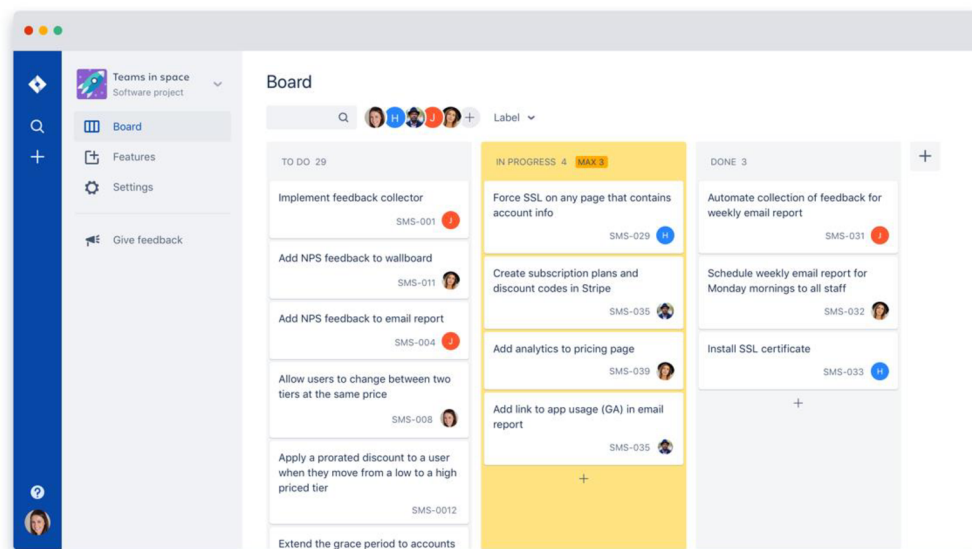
Teams in space
Software project

Board
Features
Settings
Give feedback

Board

H J

Label

TO DO 29

Implement feedback collector
SMS-001 J

Add NPS feedback to wallboard
SMS-011

Add NPS feedback to email report
SMS-004 J

Allow users to change between two tiers at the same price
SMS-008

Apply a prorated discount to a user when they move from a low to a high priced tier
SMS-0012

Extend the grace period to accounts

IN PROGRESS 4 MAX 3

Force SSL on any page that contains account info
SMS-029 H

Create subscription plans and discount codes in Stripe
SMS-035

Add analytics to pricing page
SMS-039

Add link to app usage (GA) in email report
SMS-035

+

DONE 3

Automate collection of feedback for weekly email report
SMS-031 J

Schedule weekly email report for Monday mornings to all staff
SMS-032

Install SSL certificate
SMS-033 H

+

+